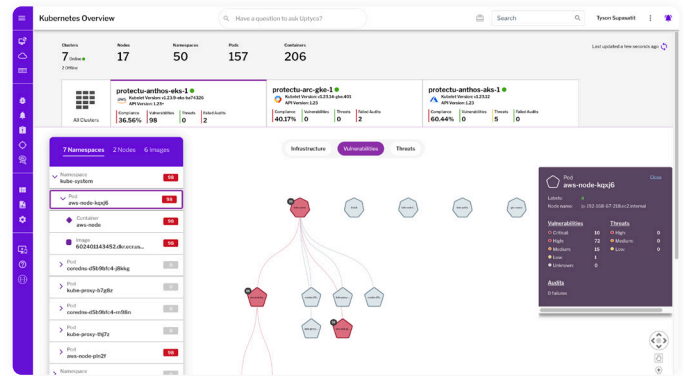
Kubernetes Overview

Have a question to ask Uptycs?

Search

Tyson Supasatit

Clusters
7 Online
2 Offline

Nodes
17

Namespaces
50

Pods
157

Containers
206

Last updated a few seconds ago

All Clusters

protectu-anthos-eks-1
Kubelet Version v1.23.9-eks-ba74326
API Version 1.23+

| Compliance | Vulnerabilities | Threats | Failed Audits |
|---|---|---|---|
| 36.56% | 98 | 0 | 2 |

protectu-arc-gke-1
Kubelet Version v1.23.14-gke.401
API Version 1.23

| Compliance | Vulnerabilities | Threats | Failed Audits |
|---|---|---|---|
| 40.17% | 0 | 0 | 0 |

protectu-anthos-aks-1
Kubelet Version v1.23.12
API Version 1.23

| Compliance | Vulnerabilities | Threats | Failed Audits |
|---|---|---|---|
| 60.44% | 0 | 5 | 1 |

7 Namespaces 2 Nodes 6 Images

Namespace
kube-system 98

Pod
aws-node-kqxj6 98

Container
aws-node 98

Image
602401143452.dkr.ecr.us... 98

Pod
coredns-d5b9bfc4-j8kkg 0

Pod
kube-proxy-b7g8z 0

Pod
coredns-d5b9bfc4-m98n 0

Pod
kube-proxy-thj7z 0

Pod
aws-node-pln2f 98

Namespace

Infrastructure Vulnerabilities Threats

Pod
aws-node-kqxj6
Close

Labels 6
Node name ip-192-168-67-218.ec2.internal

Vulnerabilities
Critical 10
High 72
Medium 15
Low 1
Unknown 0

Threats
High 0
Medium 0
Low 0

Audits
0 failures